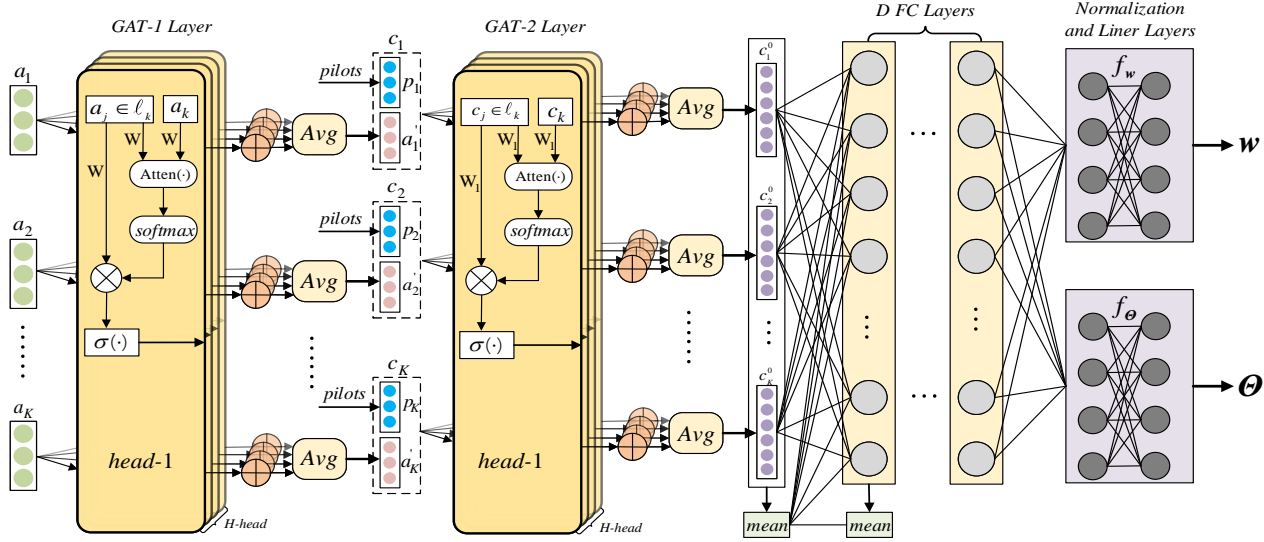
GAT-1 Layer

$a_1$

$a_2$

$a_K$

$a_j \in \ell_k$

$a_k$

W

W

W

Atten(·)

softmax

$\sigma(\cdot)$

head-1

H-head

Avg

Avg

Avg

pilots

pilots

pilots

$c_1$

$p_1$

$a_1^{'}$

$c_2$

$p_2$

$a_2^{'}$

$c_K$

$p_K$

$a_K^{'}$

GAT-2 Layer

$c_j \in \ell_k$

$c_k$

$W_1$

$W_1$

$W_1$

Atten(·)

softmax

$\sigma(\cdot)$

head-1

H-head

Avg

Avg

Avg

$c_1^0$

$c_2^0$

$c_K^0$

mean

mean

D FC Layers

Normalization and Liner Layers

$f_w$

$f_\Theta$

$w$

$\Theta$